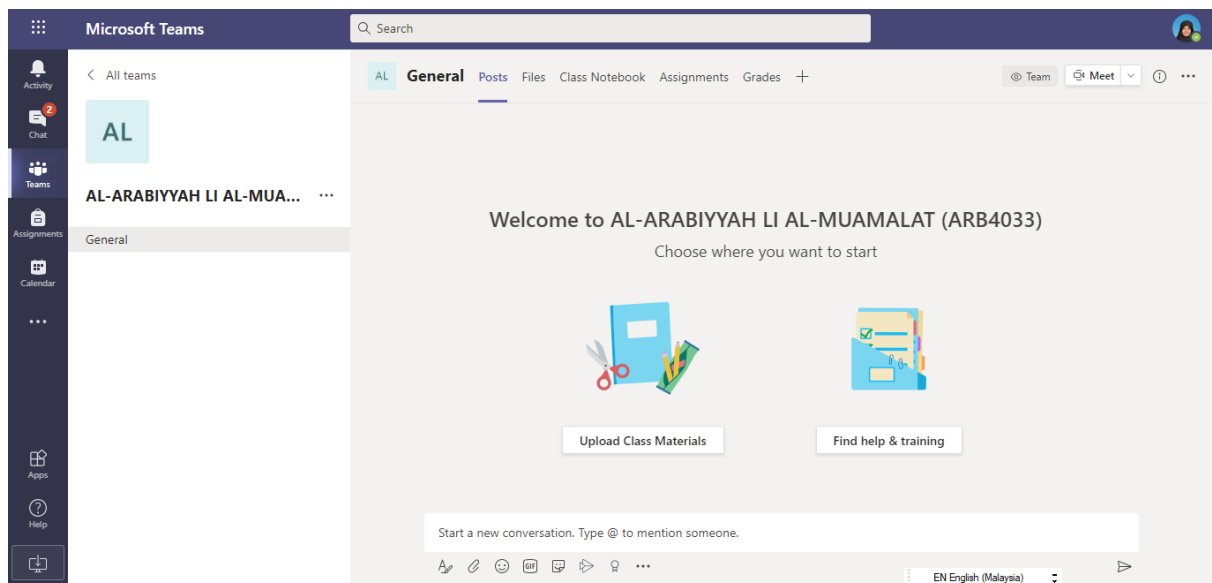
Microsoft Teams

Search

Activity

2
Chat

Teams

Assignments

Calendar

...

Apps

Help

< All teams

AL

AL-ARABIYYAH LI AL-MUA... ...

General

AL General Posts Files Class Notebook Assignments Grades +

Team Meet

Welcome to AL-ARABIYYAH LI AL-MUAMALAT (ARB4033)

Choose where you want to start

Upload Class Materials

Find help & training

Start a new conversation. Type @ to mention someone.

GIF

...

EN English (Malaysia)